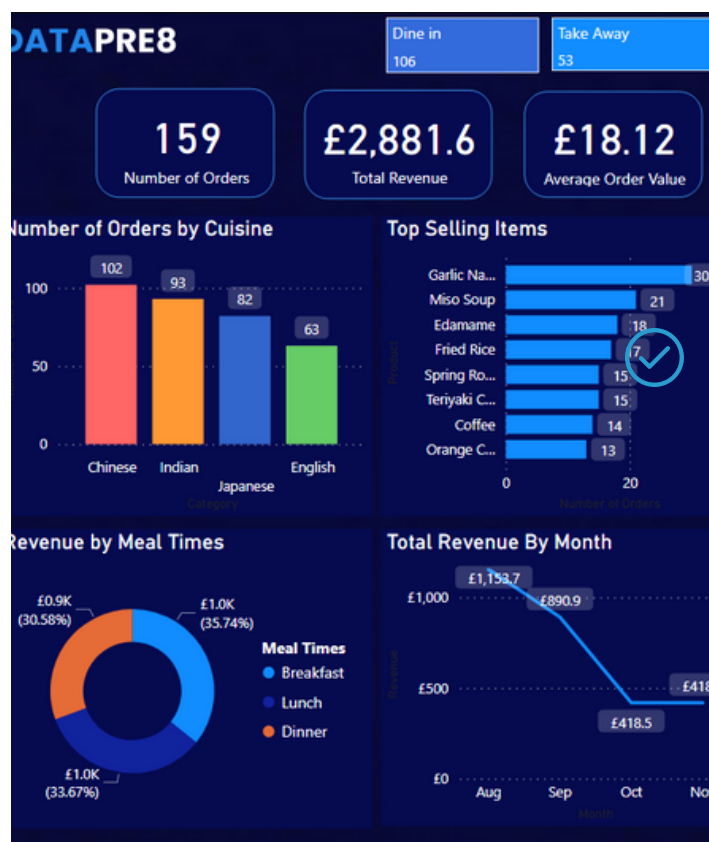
DATAPRE8

Dine in
106

Take Away
53

159
Number of Orders

£2,881.6
Total Revenue

£18.12
Average Order Value

Number of Orders by Cuisine

| Category | Orders |
|---|---|
| Chinese | 102 |
| Indian | 93 |
| Japanese | 82 |
| English | 63 |

100
50
0
Category

Top Selling Items

| Product | Number of Orders |
|---|---|
| Garlic Na... | 30 |
| Miso Soup | 21 |
| Edamame | 18 |
| Fried Rice | 17 |
| Spring Ro... | 15 |
| Teriyaki C... | 15 |
| Coffee | 14 |
| Orange C... | 13 |

Product
0
20
Number of Orders

Revenue by Meal Times

£0.9K (30.58%)
£1.0K (35.74%)
£1.0K (33.67%)

Meal Times
Breakfast
Lunch
Dinner

Total Revenue By Month

£1,153.7
£890.9
£418.5
£418

£1,000
£500
£0
Revenue
Aug
Sep
Oct
No
Month